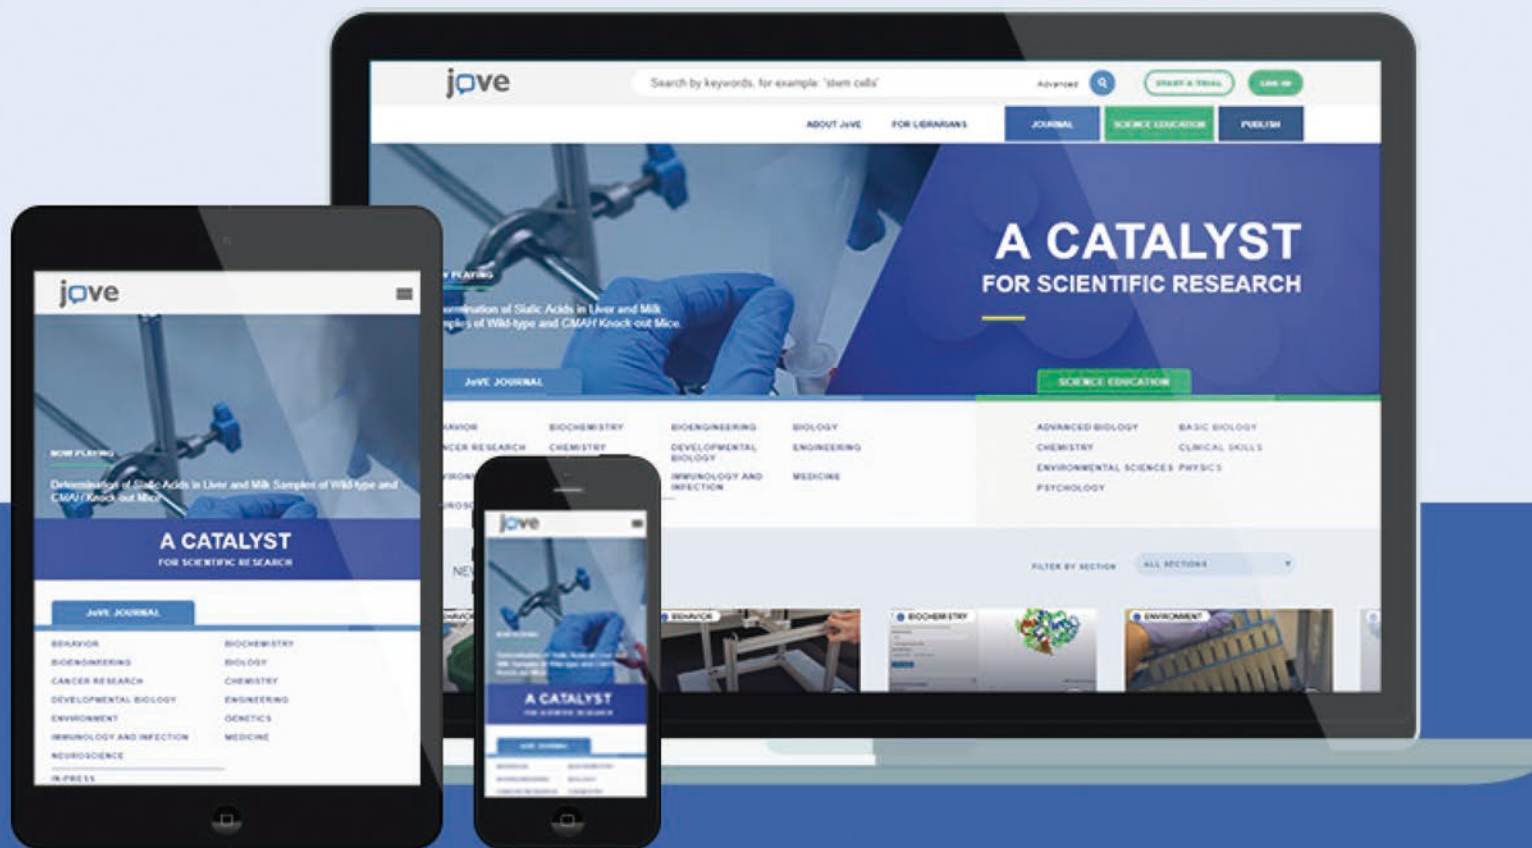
jove

Search by keywords, for example 'stem cells'

Advanced

START A TRIAL

LOG IN

ABOUT JoVE

FOR LIBRARIANS

JOURNAL

SCIENCE EDUCATION

PUBLISH

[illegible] PLAYING

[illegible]mination of Sialic Acids in Liver and Milk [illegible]ples of Wild-type and CMAH Knock-out Mice

A CATALYST

FOR SCIENTIFIC RESEARCH

JoVE JOURNAL

SCIENCE EDUCATION

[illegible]AVIOR

BIOCHEMISTRY

BIOENGINEERING

BIOLOGY

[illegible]NCER RESEARCH

CHEMISTRY

DEVELOPMENTAL BIOLOGY

ENGINEERING

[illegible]IRON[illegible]

IMMUNOLOGY AND INFECTION

MEDICINE

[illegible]ROS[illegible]

ADVANCED BIOLOGY

BASIC BIOLOGY

CHEMISTRY

CLINICAL SKILLS

ENVIRONMENTAL SCIENCES

PHYSICS

PSYCHOLOGY

NE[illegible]

FILTER BY SECTION

ALL SECTIONS

BEHAVIOR

BEHAVIOR

BIOCHEMISTRY

ENVIRONMENT

jove

NOW PLAYING

Determination of Sialic Acids in Liver and Milk Samples of Wild-type and CMAH Knock-out Mice

A CATALYST

FOR SCIENTIFIC RESEARCH

JoVE JOURNAL

BEHAVIOR

BIOCHEMISTRY

BIOENGINEERING

BIOLOGY

CANCER RESEARCH

CHEMISTRY

DEVELOPMENTAL BIOLOGY

ENGINEERING

ENVIRONMENT

GENETICS

IMMUNOLOGY AND INFECTION

MEDICINE

NEUROSCIENCE

IN-PRESS

jove

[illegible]

A CATALYST

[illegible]